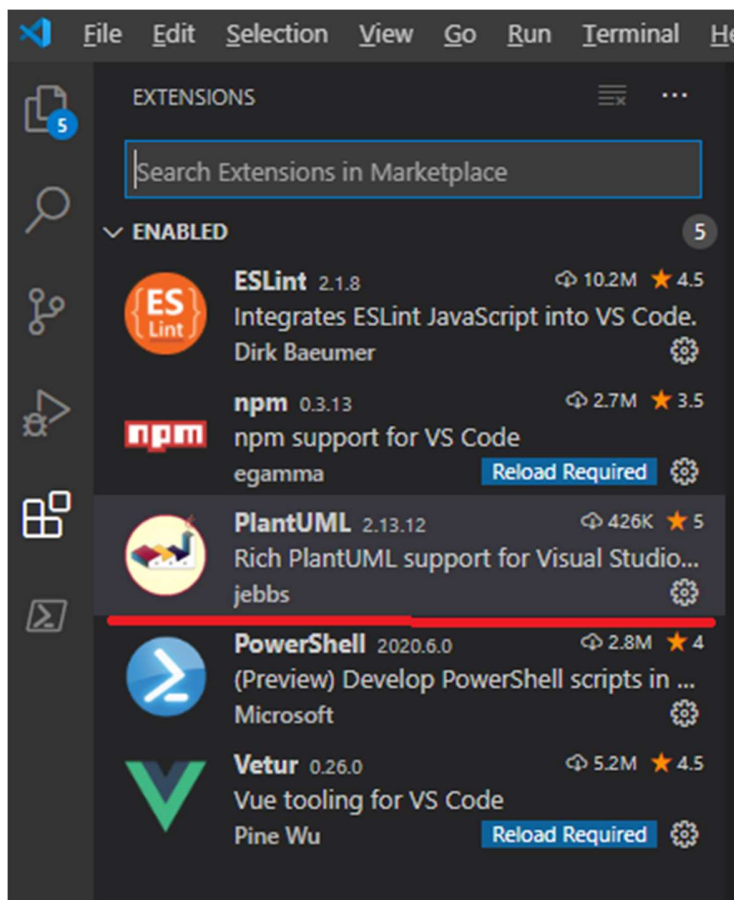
File Edit Selection View Go Run Terminal He

5

EXTENSIONS ···

Search Extensions in Marketplace

ENABLED 5

ES Lint

ESLint 2.1.8 10.2M ★ 4.5
Integrates ESLint JavaScript into VS Code.
Dirk Baeumer

npm

npm 0.3.13 2.7M ★ 3.5
npm support for VS Code
egamma Reload Required

PlantUML 2.13.12 426K ★ 5
Rich PlantUML support for Visual Studio...
jebbs

PowerShell 2020.6.0 2.8M ★ 4
(Preview) Develop PowerShell scripts in ...
Microsoft

Vetur 0.26.0 5.2M ★ 4.5
Vue tooling for VS Code
Pine Wu Reload Required